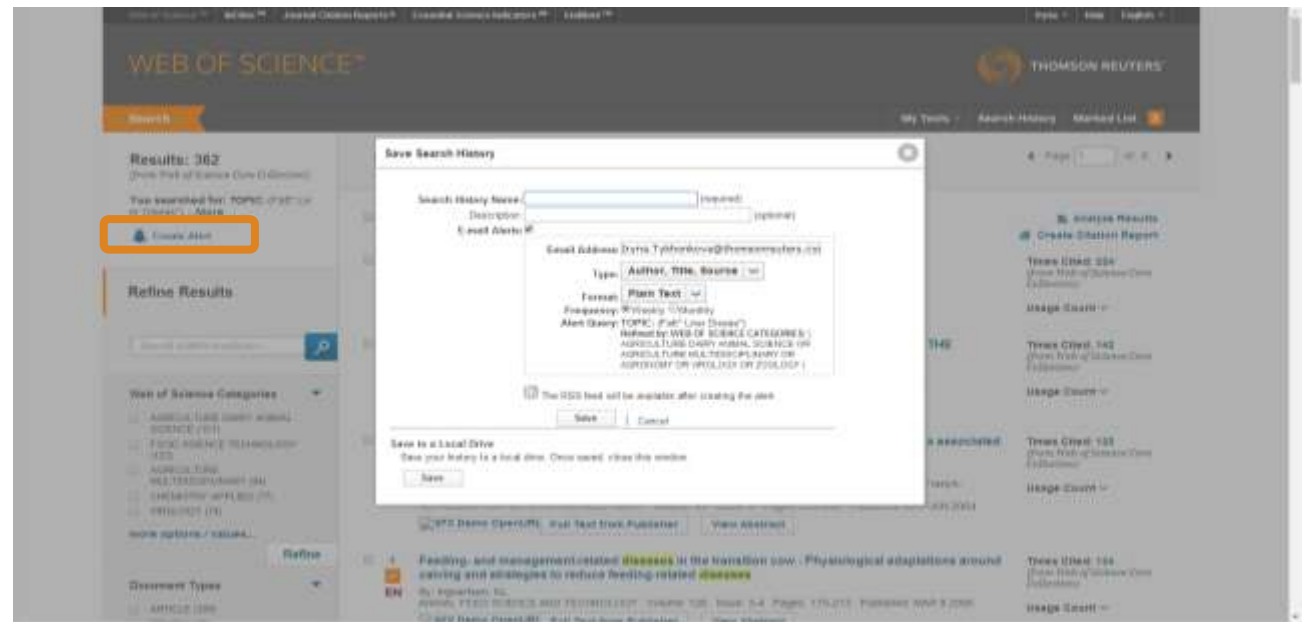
Web of Science™ | InCites™ | Journal Citation Reports® | Essential Science Indicators℠ | EndNote™

Iryna | Help | English

WEB OF SCIENCE™

THOMSON REUTERS

Search

My Tools | Search History | Marked List

Results: 362
(from Web of Science Core Collection)

You searched for: TOPIC: (Fall* Liv er Disease*) ...More

Create Alert

Refine Results

Search within results for...

Web of Science Categories

AGRICULTURE DAIRY ANIMAL SCIENCE (93)
FOOD SCIENCE TECHNOLOGY (53)
AGRICULTURE MULTIDISCIPLINARY (36)
CHEMISTRY APPLIED (17)
ZOOLOGY (74)

more options / values...

Refine

Document Types

ARTICLE (286)

Save Search History

Search History Name: (required)
Description: (optional)
E-mail Alerts:

Email Address: Iryna.Tykhonkova@thomsonreuters.com
Type: Author, Title, Source
Format: Plain Text
Frequency: Weekly Monthly
Alert Query: TOPIC: (Fatt* Liver Disease*)
Refined by: WEB OF SCIENCE CATEGORIES: ( AGRICULTURE DAIRY ANIMAL SCIENCE OR AGRICULTURE MULTIDISCIPLINARY OR AGRONOMY OR VIROLOGY OR ZOOLOGY )

The RSS feed will be available after creating the alert

Save | Cancel

Save to a Local Drive
Save your history to a local drive. Once saved, close this window.

Save

Page 1 of 8

Analyze Results
Create Citation Report

Times Cited: 224
(from Web of Science Core Collection)
Usage Count

Times Cited: 142
(from Web of Science Core Collection)
Usage Count

Times Cited: 133
(from Web of Science Core Collection)
Usage Count

Times Cited: 134
(from Web of Science Core Collection)
Usage Count

SFX Demo OpenURL | Full Text from Publisher | View Abstract

4 Feeding- and management-related diseases in the transition cow - Physiological adaptations around calving and strategies to reduce feeding-related diseases
By: Ingvartsen, KL
ANIMAL FEED SCIENCE AND TECHNOLOGY Volume: 126 Issue: 3-4 Pages: 175-213 Published: MAR 8 2006

SFX Demo OpenURL | Full Text from Publisher | View Abstract